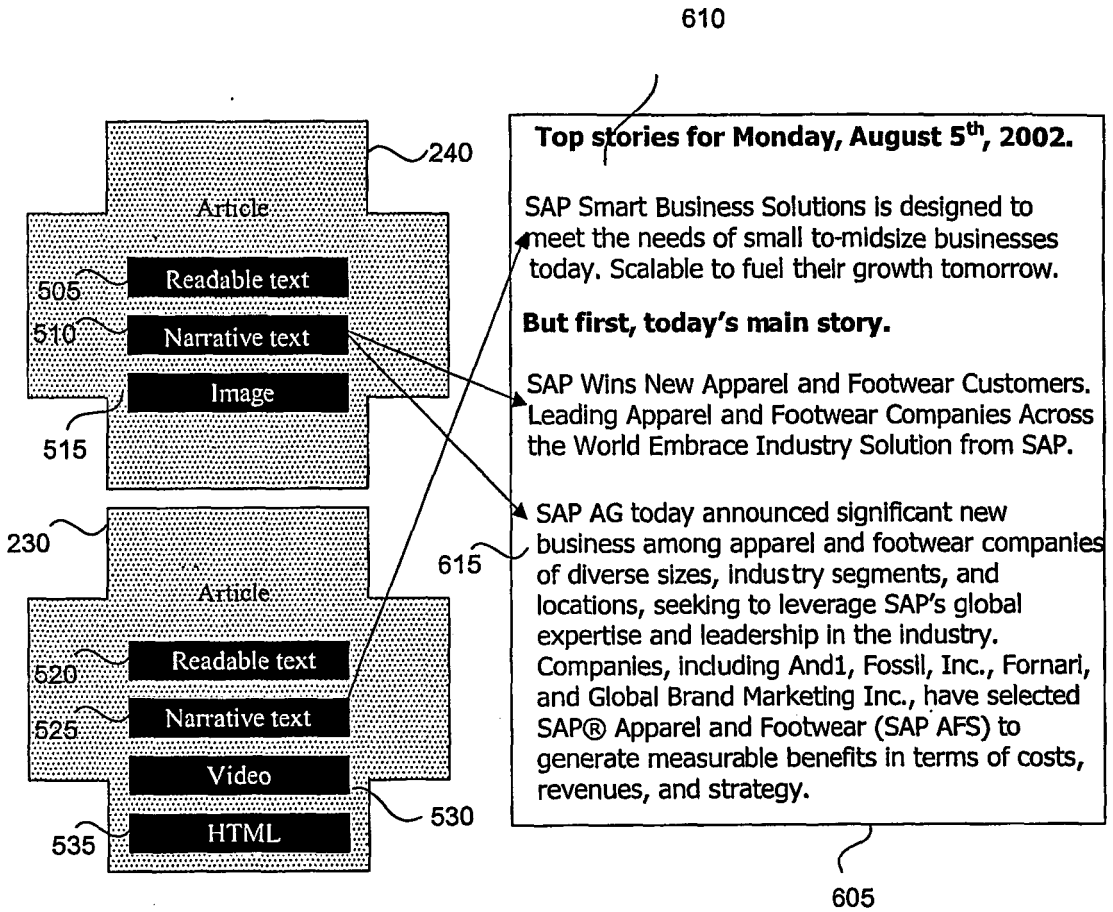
610

240

Article

505 Readable text

510 Narrative text

Image

515

230

Article

520 Readable text

525 Narrative text

Video

530

535 HTML

**Top stories for Monday, August 5$^{th}$, 2002.**

SAP Smart Business Solutions is designed to meet the needs of small to-midsize businesses today. Scalable to fuel their growth tomorrow.

**But first, today's main story.**

SAP Wins New Apparel and Footwear Customers. Leading Apparel and Footwear Companies Across the World Embrace Industry Solution from SAP.

615

SAP AG today announced significant new business among apparel and footwear companies of diverse sizes, industry segments, and locations, seeking to leverage SAP's global expertise and leadership in the industry. Companies, including And1, Fossil, Inc., Fornari, and Global Brand Marketing Inc., have selected SAP® Apparel and Footwear (SAP AFS) to generate measurable benefits in terms of costs, revenues, and strategy.

605